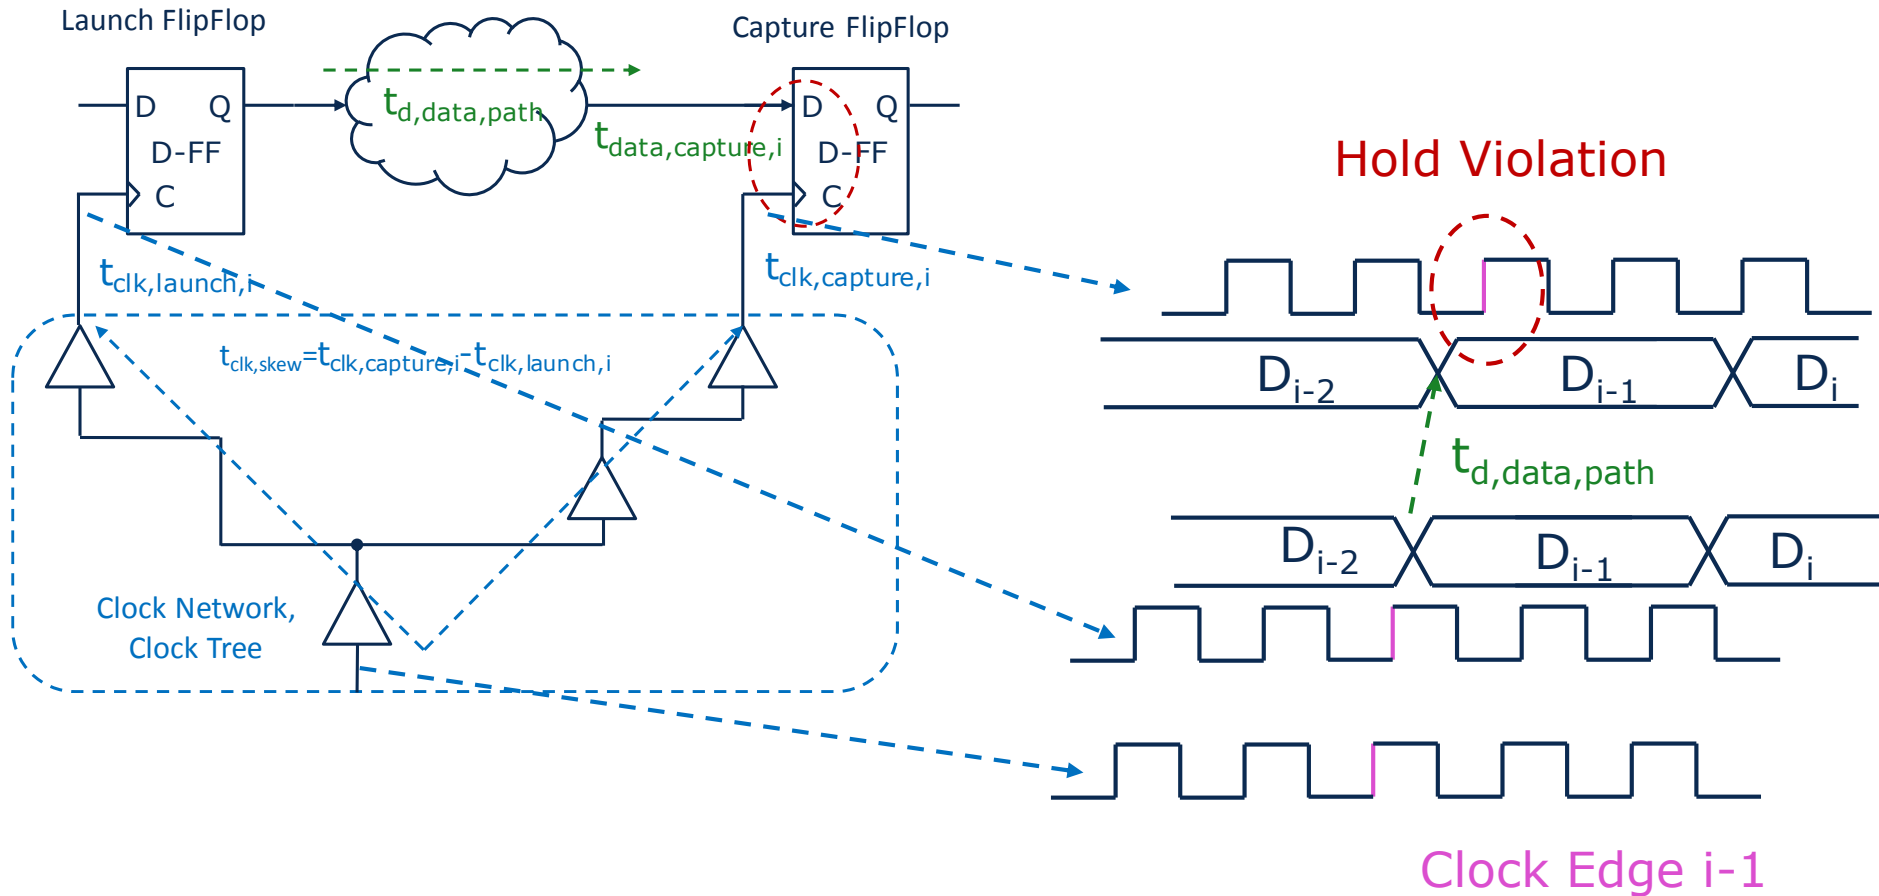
Launch FlipFlop

Capture FlipFlop

D Q D-FF C

$t_{d,data,path}$

D Q D-FF C

$t_{data,capture,i}$

Hold Violation

$t_{clk,launch,i}$

$t_{clk,capture,i}$

$t_{clk,skew}=t_{clk,capture,i}-t_{clk,launch,i}$

$D_{i-2}$ $D_{i-1}$ $D_i$

$t_{d,data,path}$

$D_{i-2}$ $D_{i-1}$ $D_i$

Clock Network, Clock Tree

Clock Edge i-1